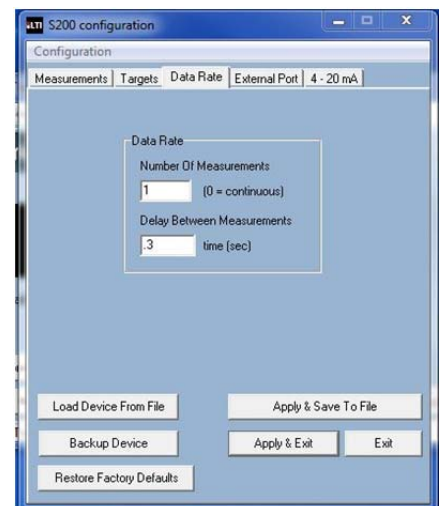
LTI S200 configuration

Configuration

Measurements | Targets | Data Rate | External Port | 4 - 20 mA

Data Rate

Number Of Measurements

1 (0 = continuous)

Delay Between Measurements

.3 time (sec)

Load Device From File

Apply & Save To File

Backup Device

Apply & Exit

Exit

Restore Factory Defaults